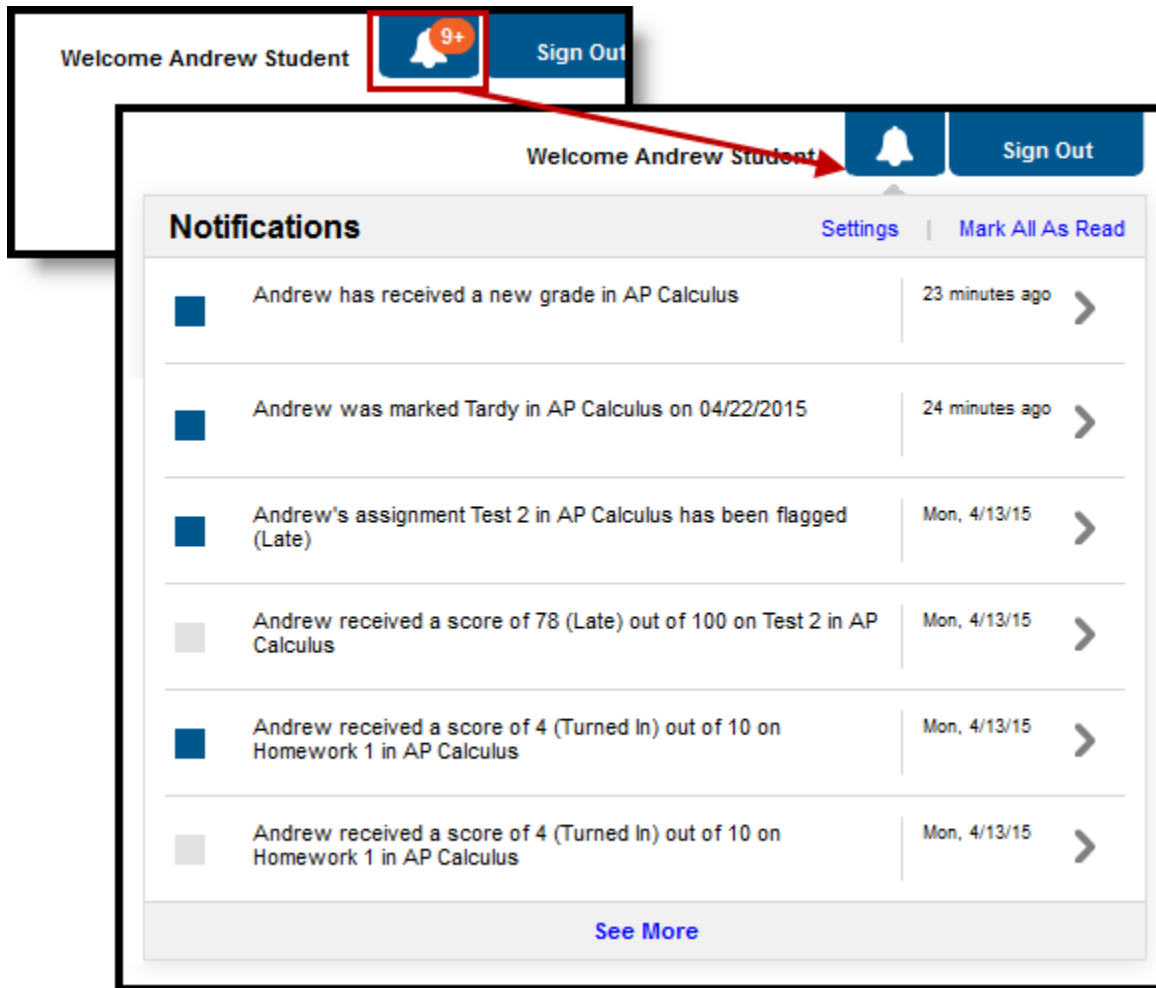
Welcome Andrew Student 9+ Sign Out

Welcome Andrew Student Sign Out

Notifications Settings | Mark All As Read

Andrew has received a new grade in AP Calculus 23 minutes ago

Andrew was marked Tardy in AP Calculus on 04/22/2015 24 minutes ago

Andrew's assignment Test 2 in AP Calculus has been flagged (Late) Mon, 4/13/15

Andrew received a score of 78 (Late) out of 100 on Test 2 in AP Calculus Mon, 4/13/15

Andrew received a score of 4 (Turned In) out of 10 on Homework 1 in AP Calculus Mon, 4/13/15

Andrew received a score of 4 (Turned In) out of 10 on Homework 1 in AP Calculus Mon, 4/13/15

See More